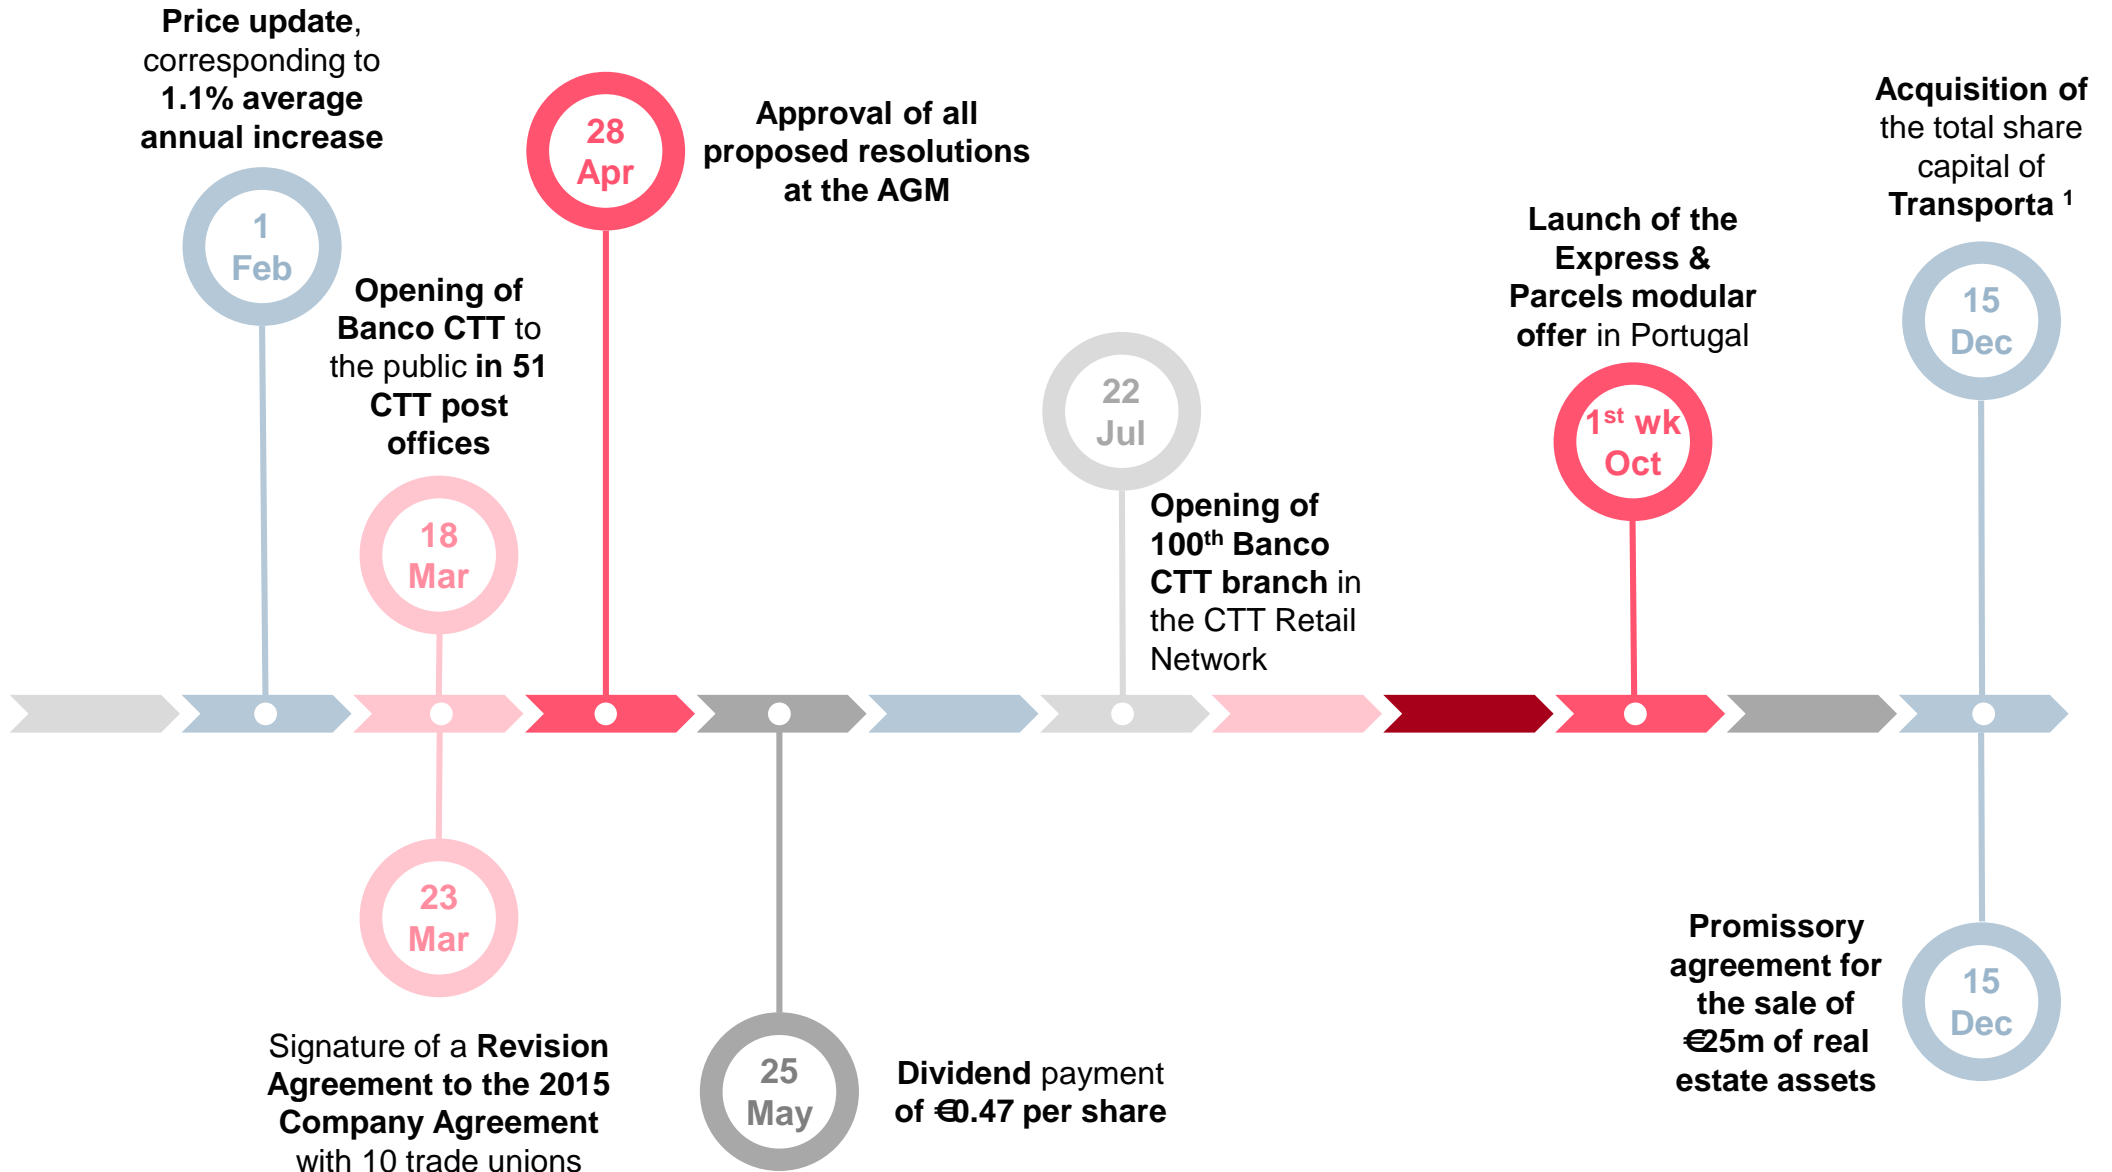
Price update, corresponding to 1.1% average annual increase

1 Feb

Opening of Banco CTT to the public in 51 CTT post offices

18 Mar

23 Mar

Signature of a Revision Agreement to the 2015 Company Agreement with 10 trade unions

28 Apr

Approval of all proposed resolutions at the AGM

25 May

Dividend payment of €0.47 per share

22 Jul

Opening of 100$^{th}$ Banco CTT branch in the CTT Retail Network

Launch of the Express & Parcels modular offer in Portugal

1$^{st}$ wk Oct

Acquisition of the total share capital of Transporta $^{1}$

15 Dec

Promissory agreement for the sale of €25m of real estate assets

15 Dec